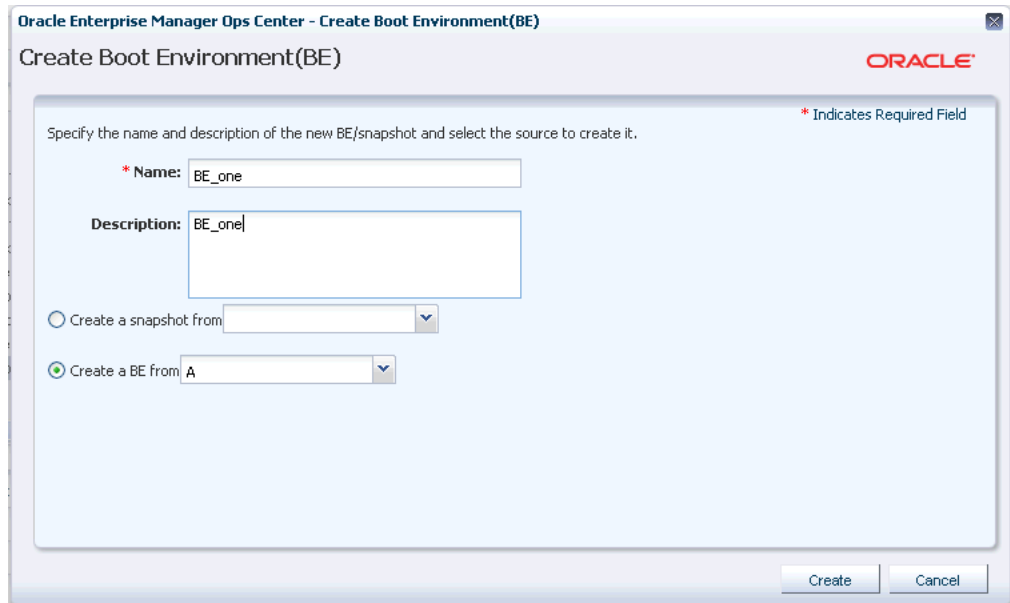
Oracle Enterprise Manager Ops Center - Create Boot Environment(BE)

Create Boot Environment(BE)

ORACLE

* Indicates Required Field

Specify the name and description of the new BE/snapshot and select the source to create it.

* Name: BE_one

Description: BE_one

Create a snapshot from

Create a BE from A

Create

Cancel